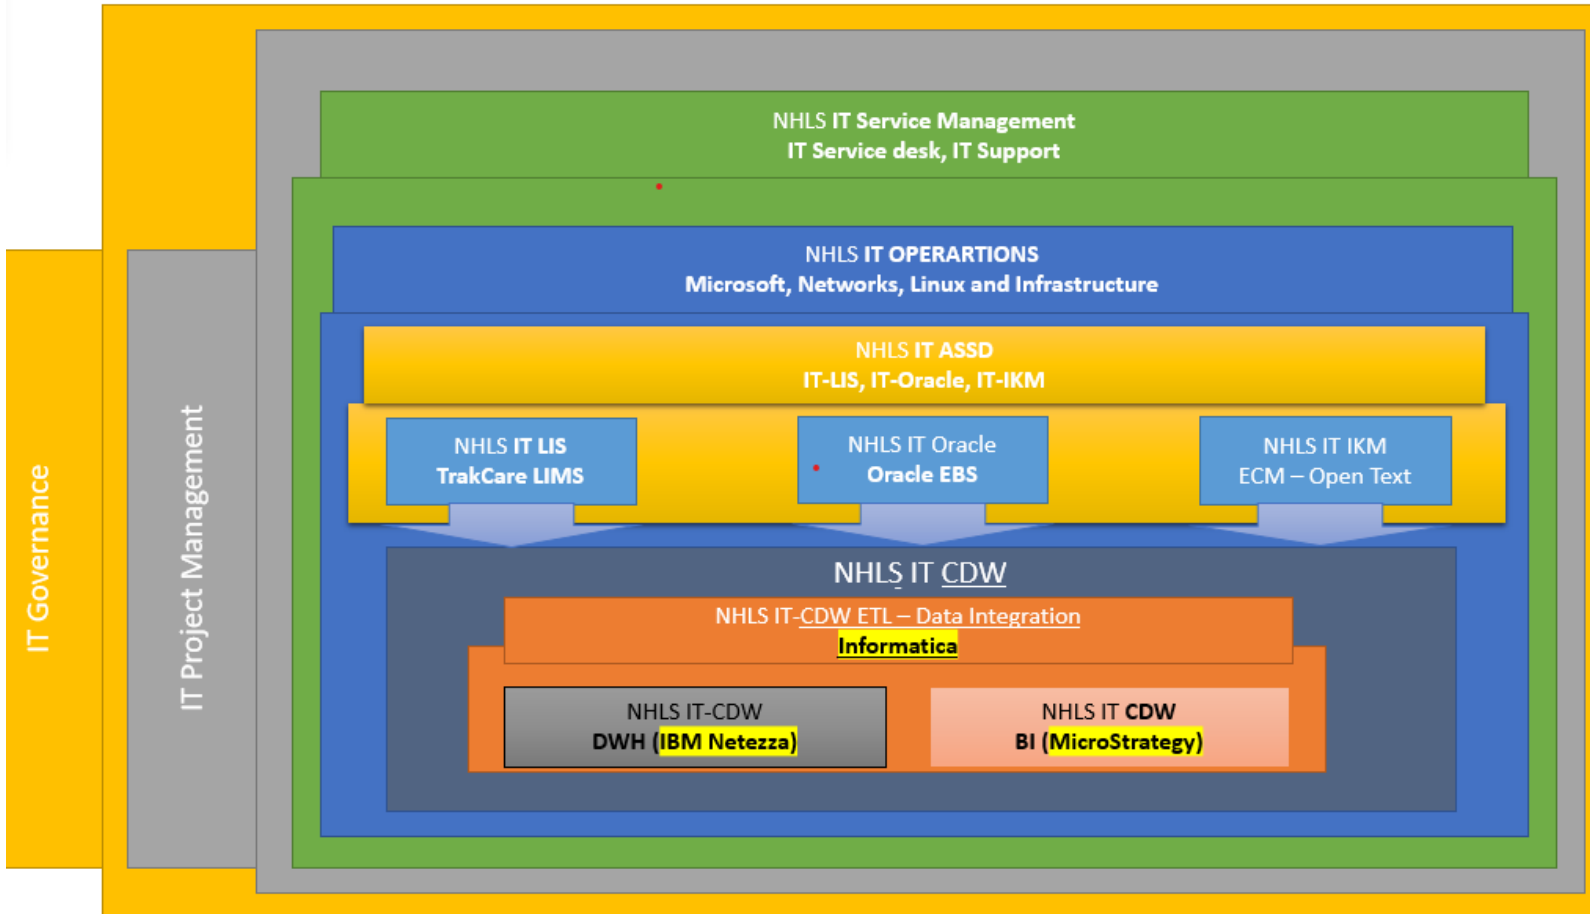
IT Governance

IT Project Management

NHLS IT Service Management
IT Service desk, IT Support

NHLS IT OPERARTIONS
Microsoft, Networks, Linux and Infrastructure

NHLS IT ASSD
IT-LIS, IT-Oracle, IT-IKM

NHLS IT LIS
TrakCare LIMS

NHLS IT Oracle
Oracle EBS

NHLS IT IKM
ECM – Open Text

NHLS IT CDW

NHLS IT-CDW ETL – Data Integration
Informatica

NHLS IT-CDW
DWH (IBM Netezza)

NHLS IT CDW
BI (MicroStrategy)